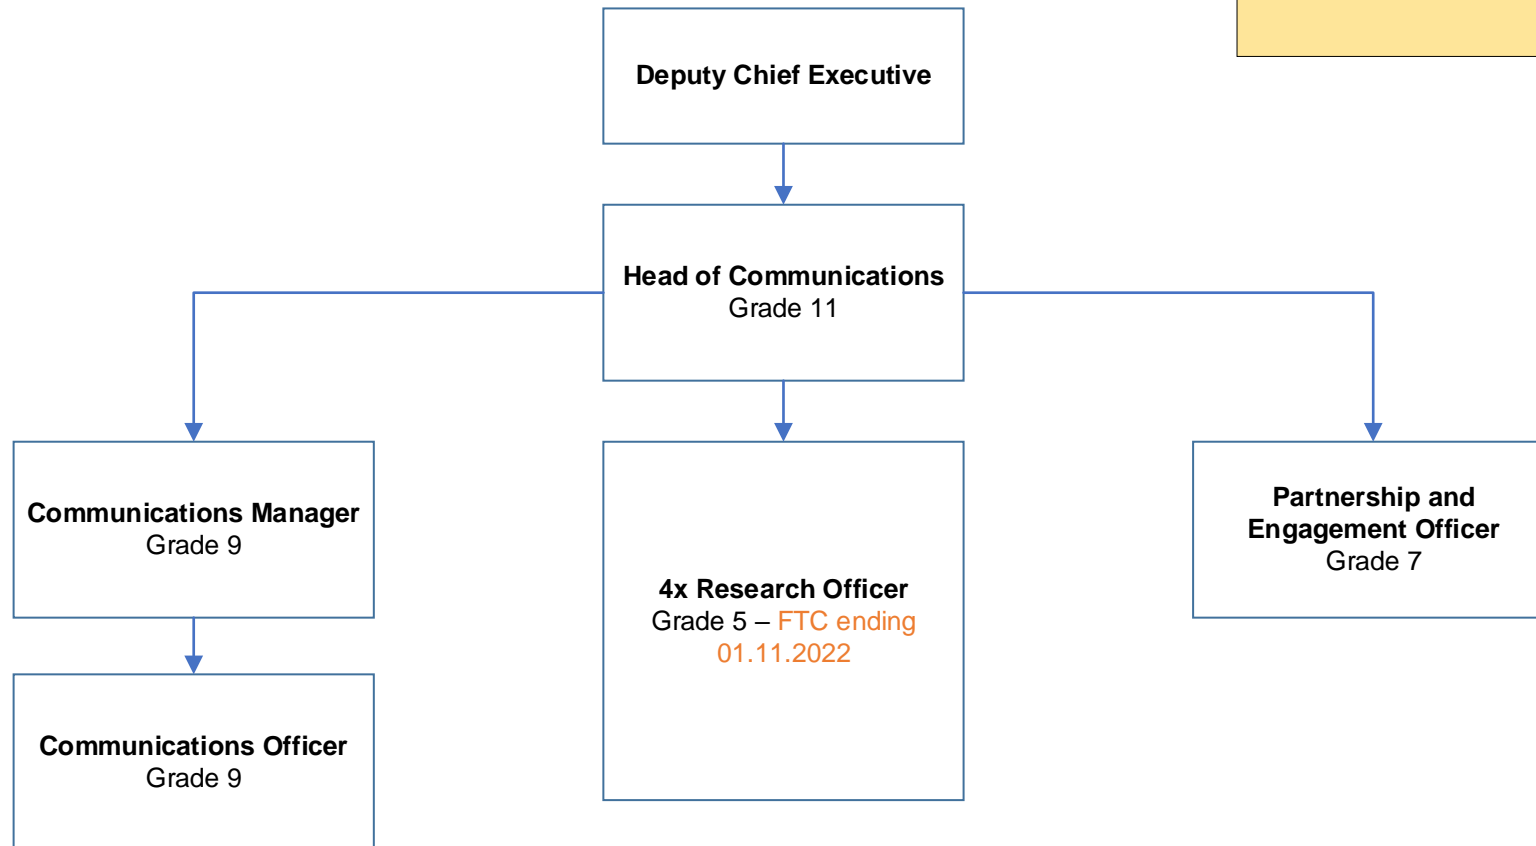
Deputy Chief Executive

Head of Communications
Grade 11

Communications Manager
Grade 9

4x Research Officer
Grade 5 – FTC ending 01.11.2022

Partnership and Engagement Officer
Grade 7

Communications Officer
Grade 9